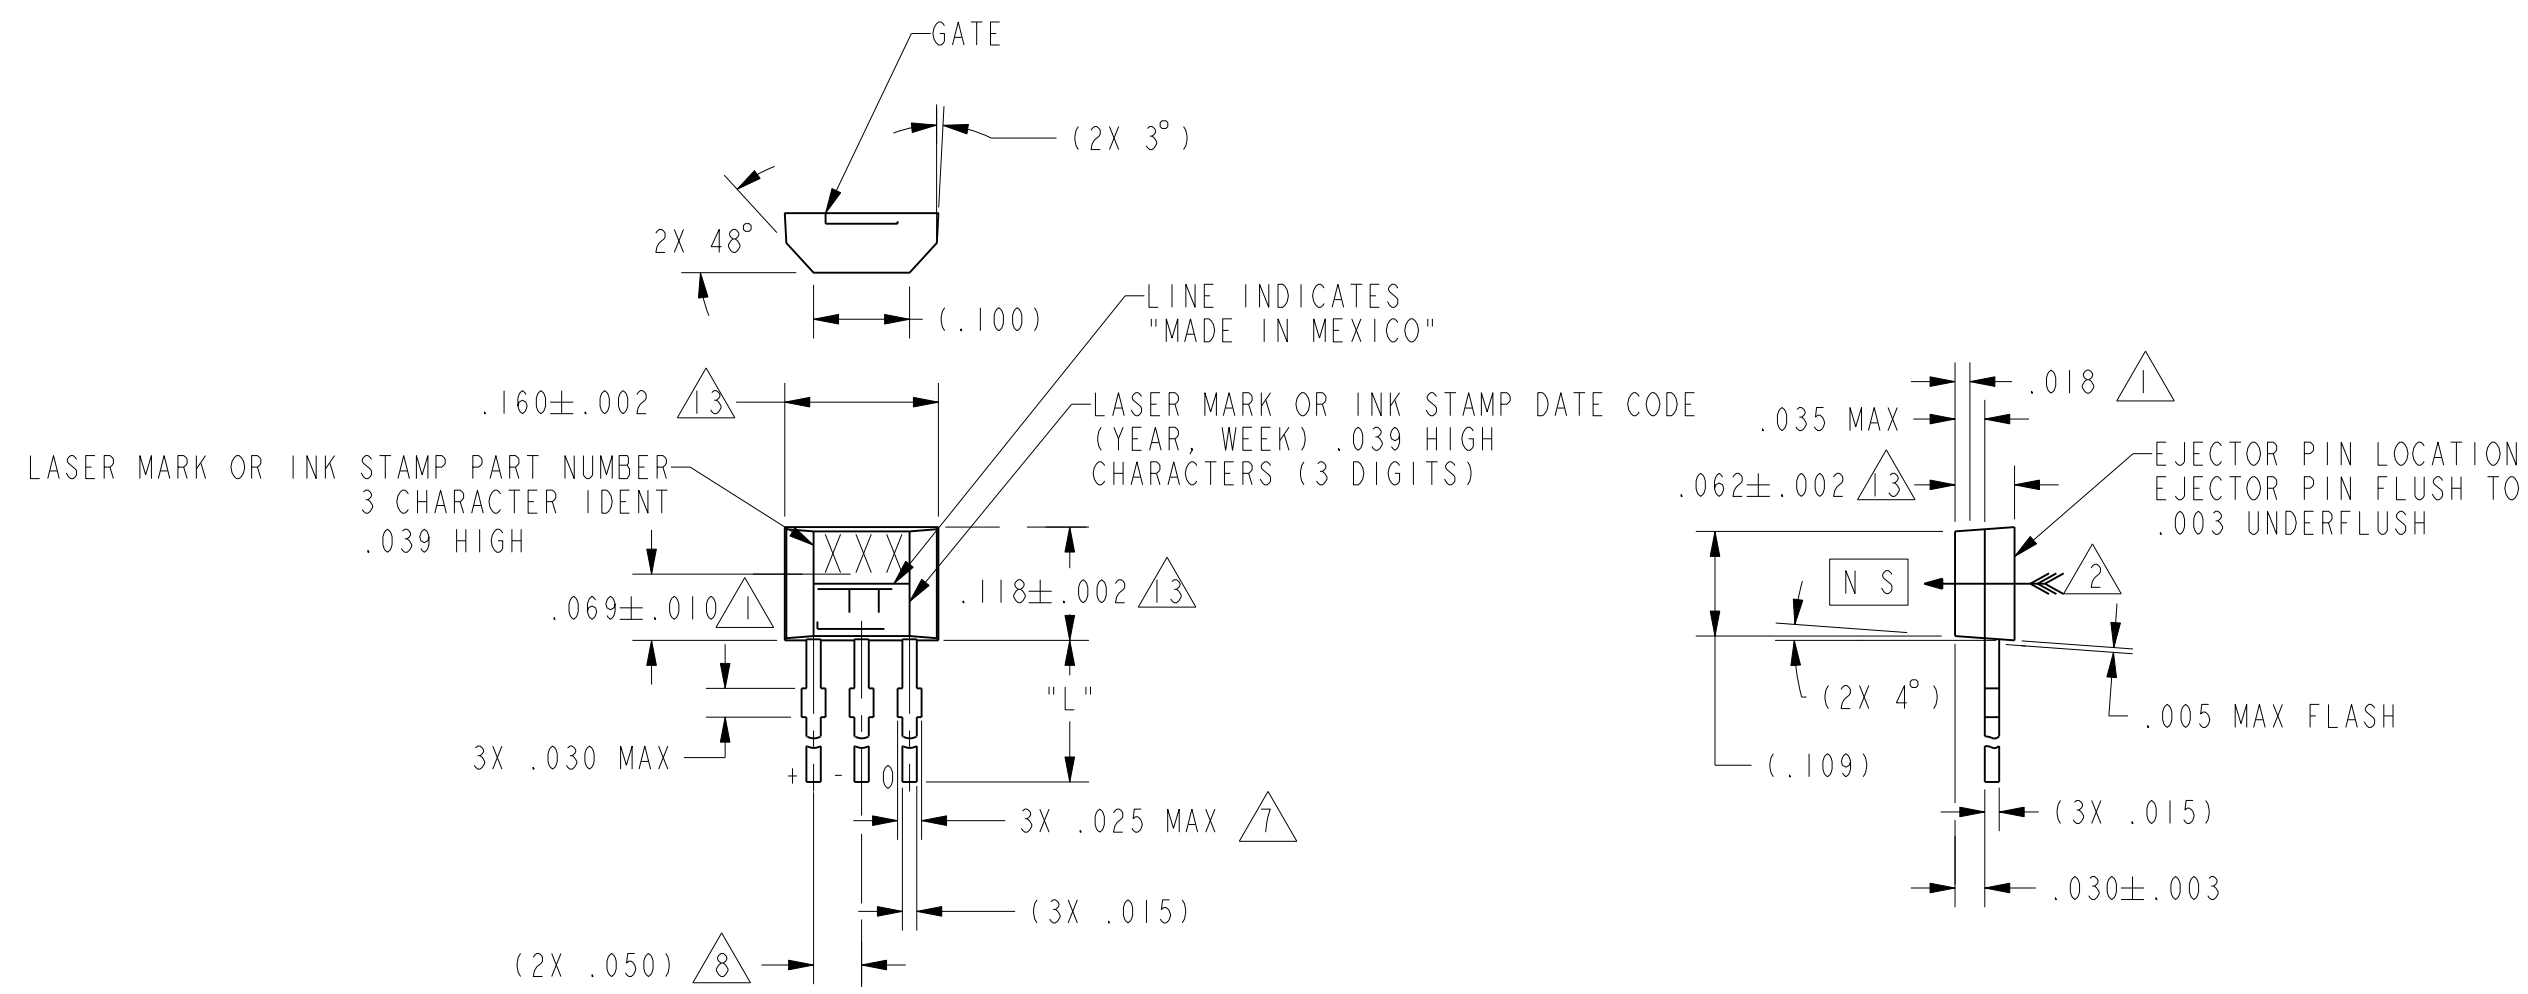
GATE

(2X 3°)

2X 48°

(.100)

LINE INDICATES "MADE IN MEXICO"

.160±.002 13

LASER MARK OR INK STAMP DATE CODE (YEAR, WEEK) .039 HIGH CHARACTERS (3 DIGITS)

LASER MARK OR INK STAMP PART NUMBER 3 CHARACTER IDENT .039 HIGH

XXX

.069±.010 1

.118±.002 13

"L"

3X .030 MAX

+ - 0

3X .025 MAX 7

(3X .015)

(2X .050) 8

.018 1

.035 MAX

.062±.002 13

EJECTOR PIN LOCATION
EJECTOR PIN FLUSH TO
.003 UNDERFLUSH

N S

2

(2X 4°)

.005 MAX FLASH

(.109)

(3X .015)

.030±.003